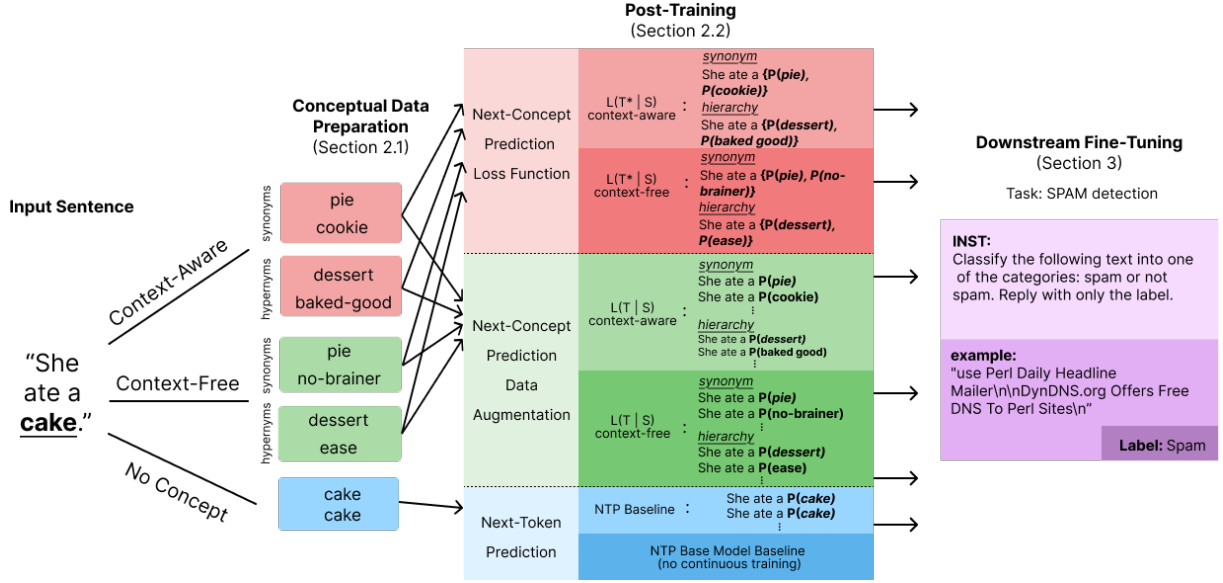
Input Sentence

"She ate a cake."

Context-Aware

Context-Free

No Concept

Conceptual Data Preparation
(Section 2.1)

synonyms
pie
cookie

hypernyms
dessert
baked-good

synonyms
pie
no-brainer

hypernyms
dessert
ease

cake
cake

Post-Training
(Section 2.2)

Next-Concept Prediction Loss Function

L(T* | S) context-aware :
synonym
She ate a {P(pie), P(cookie)}
hierarchy
She ate a {P(dessert), P(baked good)}

L(T* | S) context-free :
synonym
She ate a {P(pie), P(no-brainer)}
hierarchy
She ate a {P(dessert), P(ease)}

Next-Concept Prediction Data Augmentation

L(T | S) context-aware :
synonym
She ate a P(pie)
She ate a P(cookie)
⋮
hierarchy
She ate a P(dessert)
She ate a P(baked good)
⋮

L(T | S) context-free :
synonym
She ate a P(pie)
She ate a P(no-brainer)
⋮
hierarchy
She ate a P(dessert)
She ate a P(ease)
⋮

Next-Token Prediction

NTP Baseline :
She ate a P(cake)
She ate a P(cake)
⋮

NTP Base Model Baseline
(no continuous training)

Downstream Fine-Tuning
(Section 3)

Task: SPAM detection

INST:
Classify the following text into one of the categories: spam or not spam. Reply with only the label.

example:
"use Perl Daily Headline Mailer\n\nDynDNS.org Offers Free DNS To Perl Sites\n"

Label: Spam